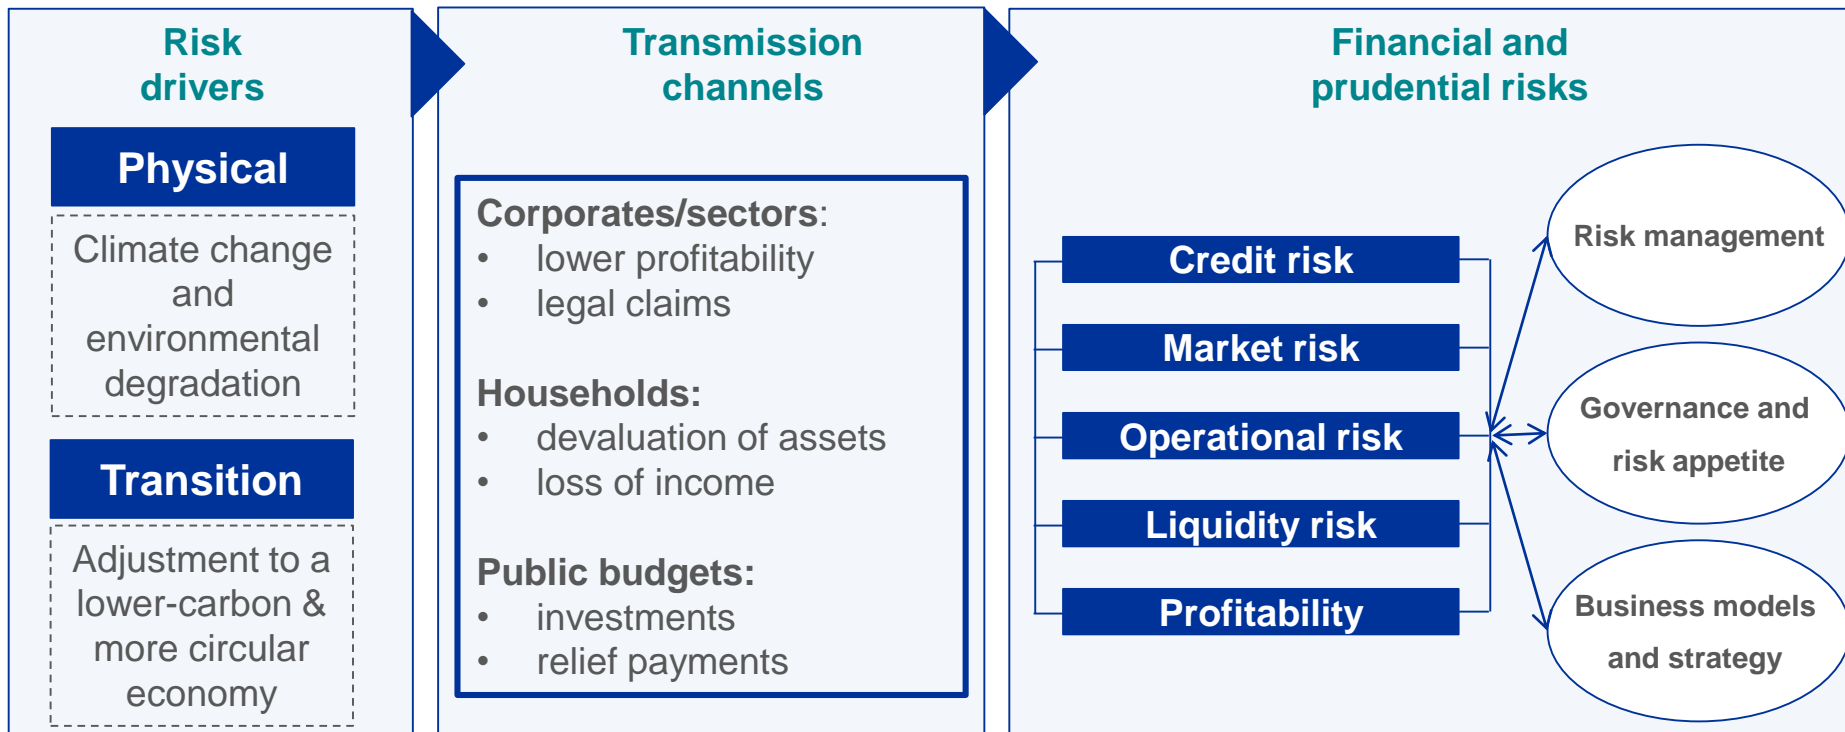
Risk drivers

Physical

Climate change and environmental degradation

Transition

Adjustment to a lower-carbon & more circular economy

Transmission channels

Corporates/sectors:
• lower profitability
• legal claims

Households:
• devaluation of assets
• loss of income

Public budgets:
• investments
• relief payments

Financial and prudential risks

Credit risk

Market risk

Operational risk

Liquidity risk

Profitability

Risk management

Governance and risk appetite

Business models and strategy